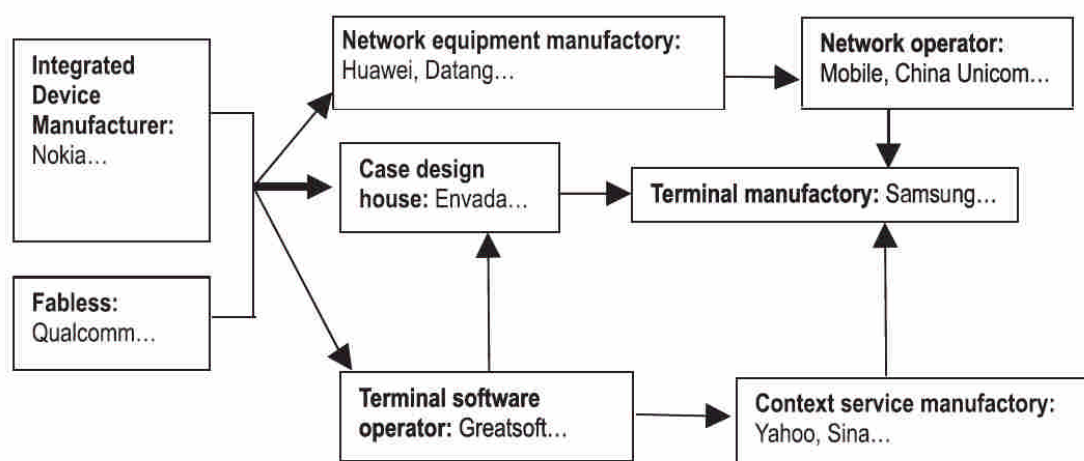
Integrated Device Manufacturer: Nokia…

Fabless: Qualcomm…

Network equipment manufactory: Huawei, Datang…

Network operator: Mobile, China Unicom…

Case design house: Envada…

Terminal manufactory: Samsung…

Terminal software operator: Greatsoft…

Context service manufactory: Yahoo, Sina…